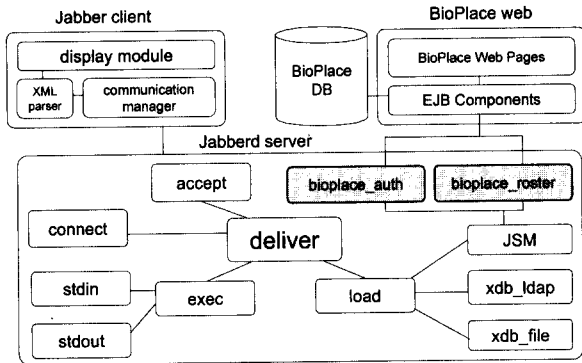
Jabber client

display module

XML parser

communication manager

BioPlace web

BioPlace DB

BioPlace Web Pages

EJB Components

Jabberd server

accept

bioplace_auth

bioplace_roster

connect

deliver

JSM

stdin

exec

load

xdb_ldap

stdout

xdb_file